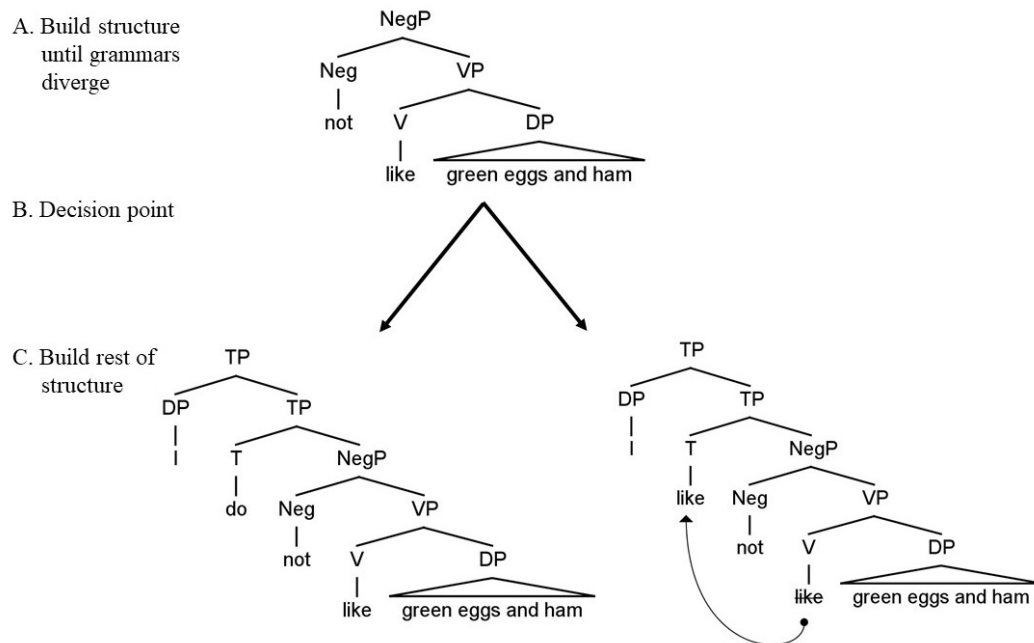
A. Build structure until grammars diverge

NegP
Neg
VP
not
V
DP
like
green eggs and ham

B. Decision point

C. Build rest of structure

TP
DP
TP
I
T
NegP
do
Neg
VP
not
V
DP
like
green eggs and ham

TP
DP
TP
I
T
NegP
like
Neg
VP
not
V
DP
~~like~~
green eggs and ham